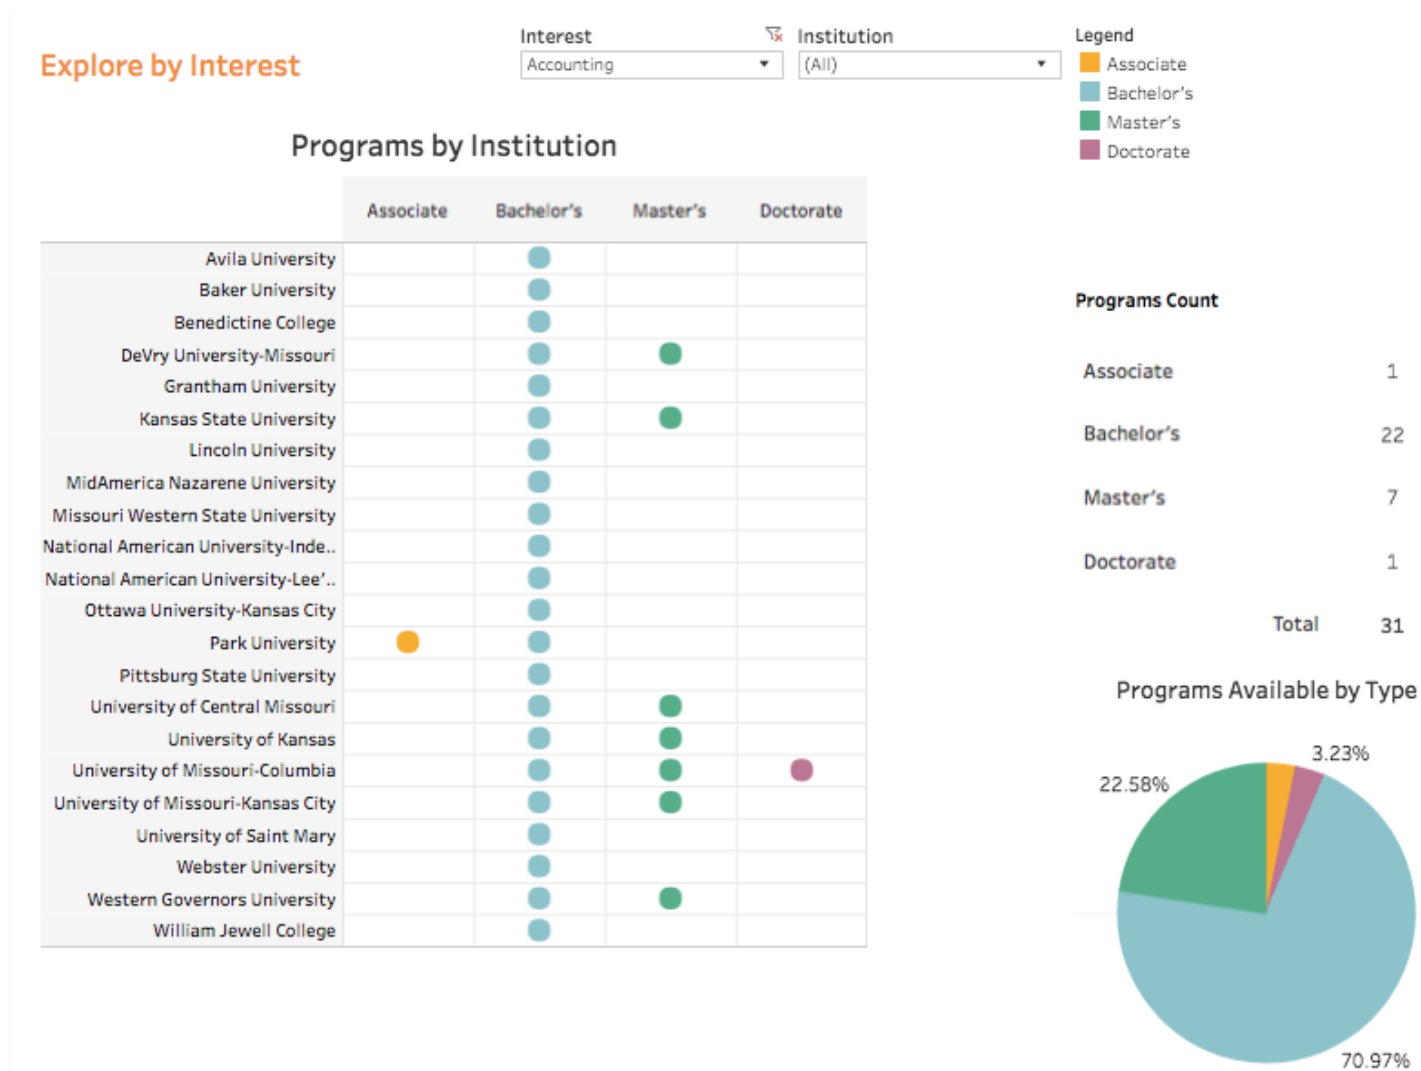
Explore by Interest

Interest
Accounting

Institution
(All)

Legend
Associate
Bachelor's
Master's
Doctorate

Programs by Institution

| | Associate | Bachelor's | Master's | Doctorate |
|---|---|---|---|---|
| Avila University | | | | |
| Baker University | | | | |
| Benedictine College | | | | |
| DeVry University-Missouri | | | | |
| Grantham University | | | | |
| Kansas State University | | | | |
| Lincoln University | | | | |
| MidAmerica Nazarene University | | | | |
| Missouri Western State University | | | | |
| National American University-Inde.. | | | | |
| National American University-Lee'.. | | | | |
| Ottawa University-Kansas City | | | | |
| Park University | | | | |
| Pittsburg State University | | | | |
| University of Central Missouri | | | | |
| University of Kansas | | | | |
| University of Missouri-Columbia | | | | |
| University of Missouri-Kansas City | | | | |
| University of Saint Mary | | | | |
| Webster University | | | | |
| Western Governors University | | | | |
| William Jewell College | | | | |

Programs Count

| | |
|---|---|
| Associate | 1 |
| Bachelor's | 22 |
| Master's | 7 |
| Doctorate | 1 |
| Total | 31 |

Programs Available by Type

3.23%
22.58%
70.97%